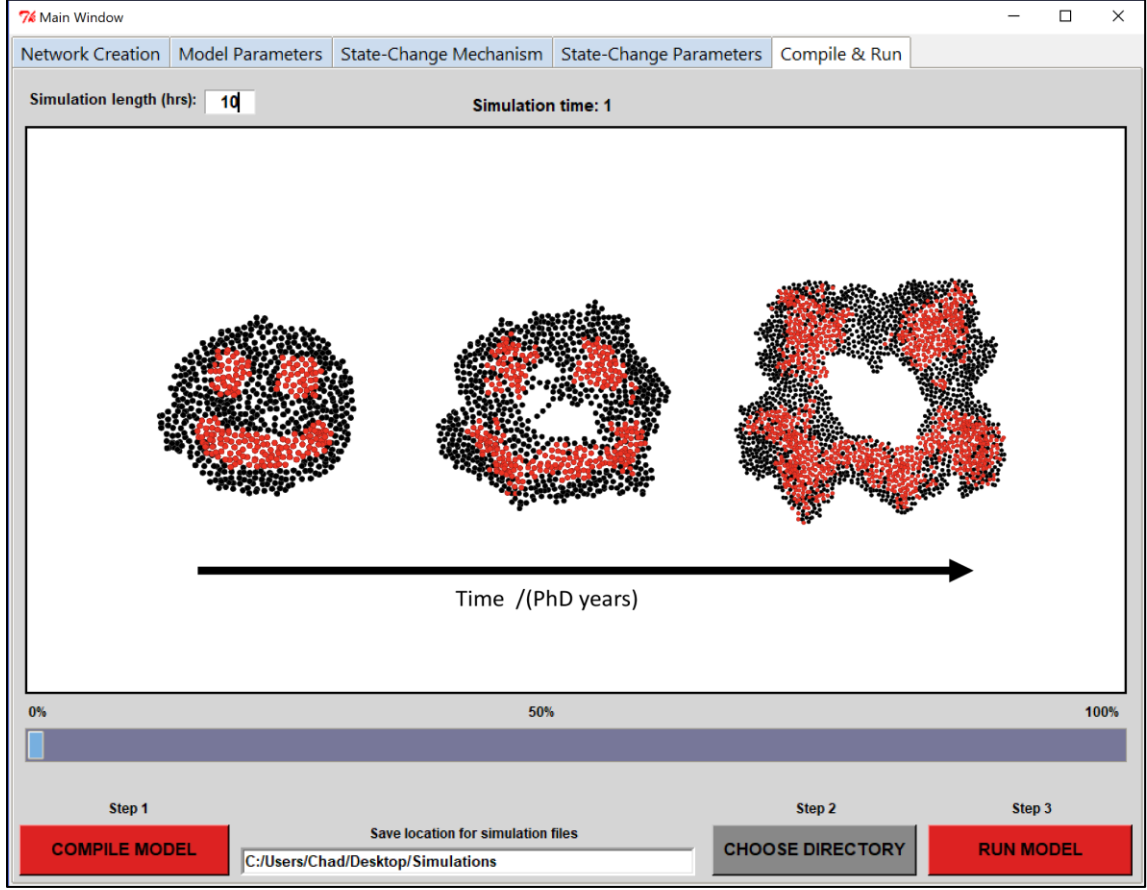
Main Window

Network Creation | Model Parameters | State-Change Mechanism | State-Change Parameters | Compile & Run

Simulation length (hrs): 10

Simulation time: 1

Time /(PhD years)

0%
50%
100%

Step 1
COMPILE MODEL

Save location for simulation files
C:/Users/Chad/Desktop/Simulations

Step 2
CHOOSE DIRECTORY

Step 3
RUN MODEL